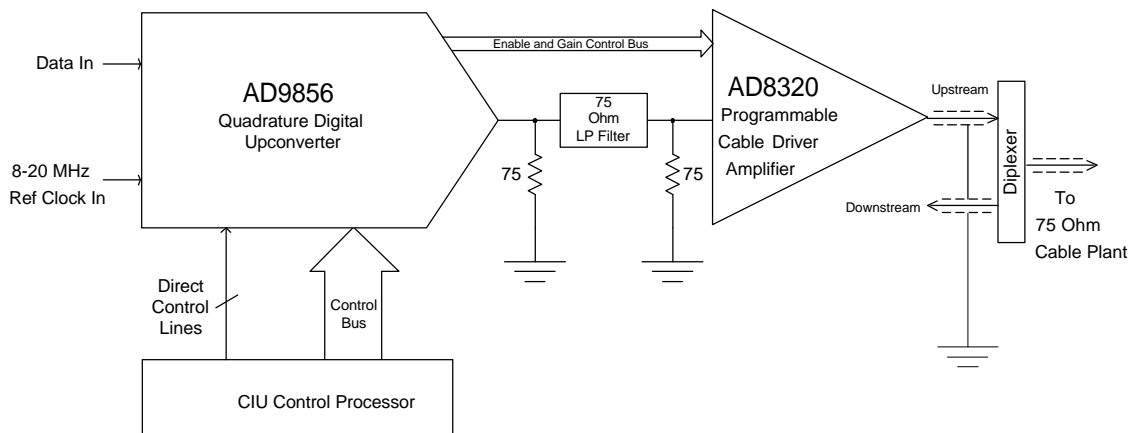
Data In

8-20 MHz
Ref Clock In

AD9856
Quadrature Digital
Upconverter

Enable and Gain Control Bus

75
Ohm
LP Filter

75

75

AD8320
Programmable
Cable Driver
Amplifier

Upstream

Downstream

Diplexer

To
75 Ohm
Cable Plant

Direct
Control
Lines

Control
Bus

CIU Control Processor